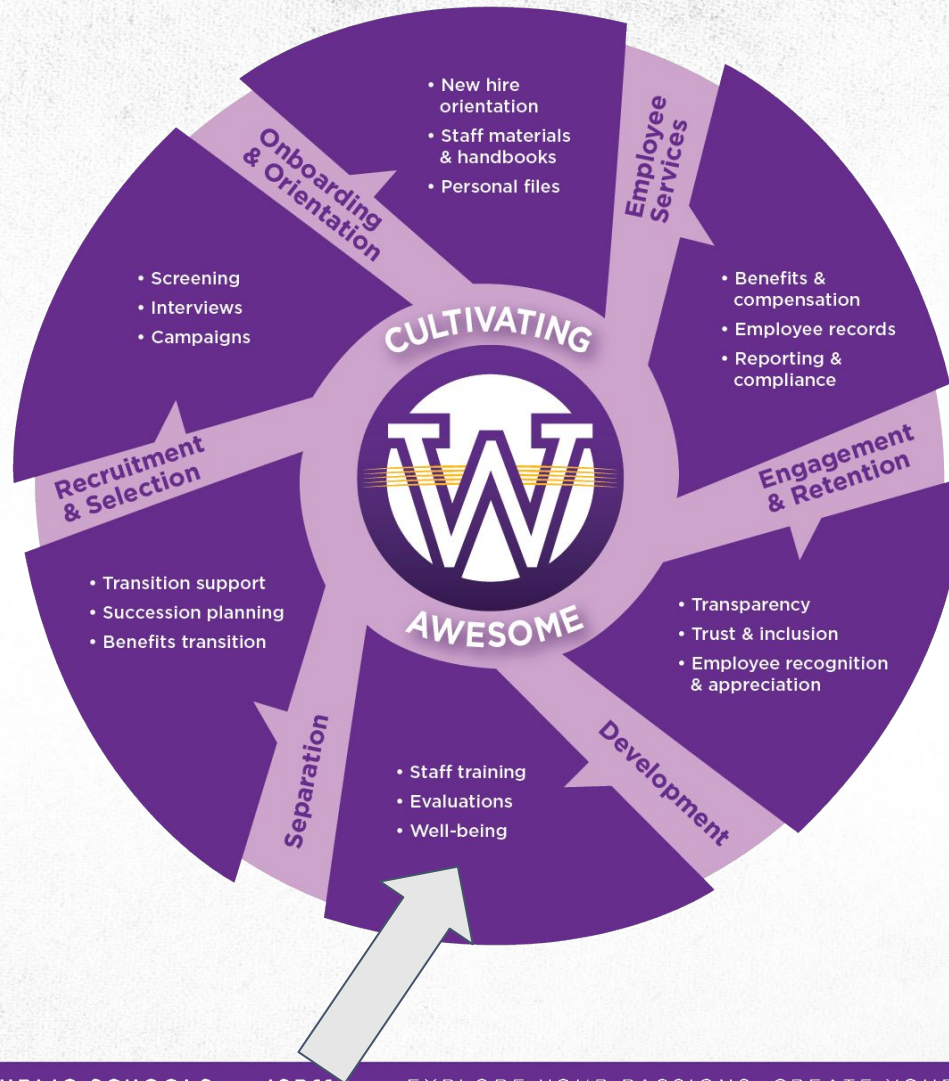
Onboarding & Orientation

• New hire orientation
• Staff materials & handbooks
• Personal files

Employee Services

• Screening
• Interviews
• Campaigns

• Benefits & compensation
• Employee records
• Reporting & compliance

CULTIVATING

W

AWESOME

Recruitment & Selection

Engagement & Retention

• Transition support
• Succession planning
• Benefits transition

• Transparency
• Trust & inclusion
• Employee recognition & appreciation

Separation

• Staff training
• Evaluations
• Well-being

Development

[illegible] EXPLORE YOUR PASSIONS. CREATE YOU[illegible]